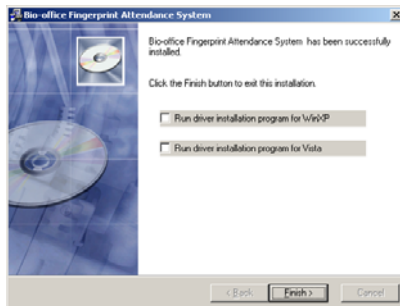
Bio-office Fingerprint Attendance System

Bio-office Fingerprint Attendance System has been successfully installed.

Click the Finish button to exit this installation.

Run driver installation program for WinXP

Run driver installation program for Vista

< Back

Finish >

Cancel